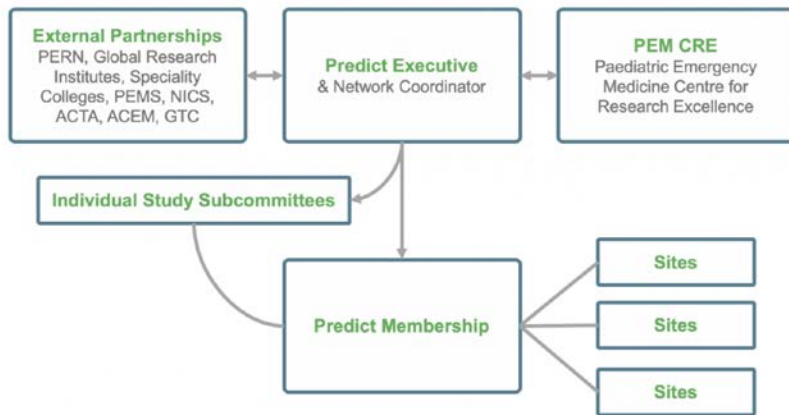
External Partnerships
PERN, Global Research Institutes, Speciality Colleges, PEMS, NICS, ACTA, ACEM, GTC

Predict Executive
& Network Coordinator

PEM CRE
Paediatric Emergency Medicine Centre for Research Excellence

Individual Study Subcommittees

Predict Membership

Sites

Sites

Sites